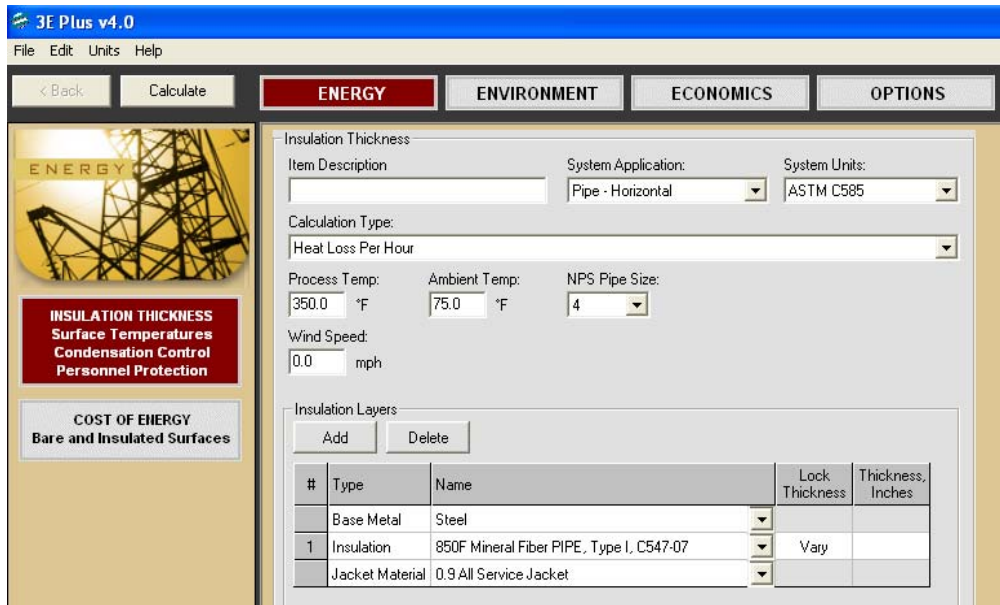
3E Plus v4.0

File Edit Units Help

< Back Calculate

ENERGY ENVIRONMENT ECONOMICS OPTIONS

ENERGY

INSULATION THICKNESS
Surface Temperatures
Condensation Control
Personnel Protection

COST OF ENERGY
Bare and Insulated Surfaces

Insulation Thickness

Item Description

System Application:
Pipe - Horizontal

System Units:
ASTM C585

Calculation Type:
Heat Loss Per Hour

Process Temp:
350.0 °F

Ambient Temp:
75.0 °F

NPS Pipe Size:
4

Wind Speed:
0.0 mph

Insulation Layers

Add Delete

| # | Type | Name | Lock Thickness | Thickness, Inches |
|---|---|---|---|---|
| | Base Metal | Steel | | |
| 1 | Insulation | 850F Mineral Fiber PIPE, Type I, C547-07 | Vary | |
| | Jacket Material | 0.9 All Service Jacket | | |